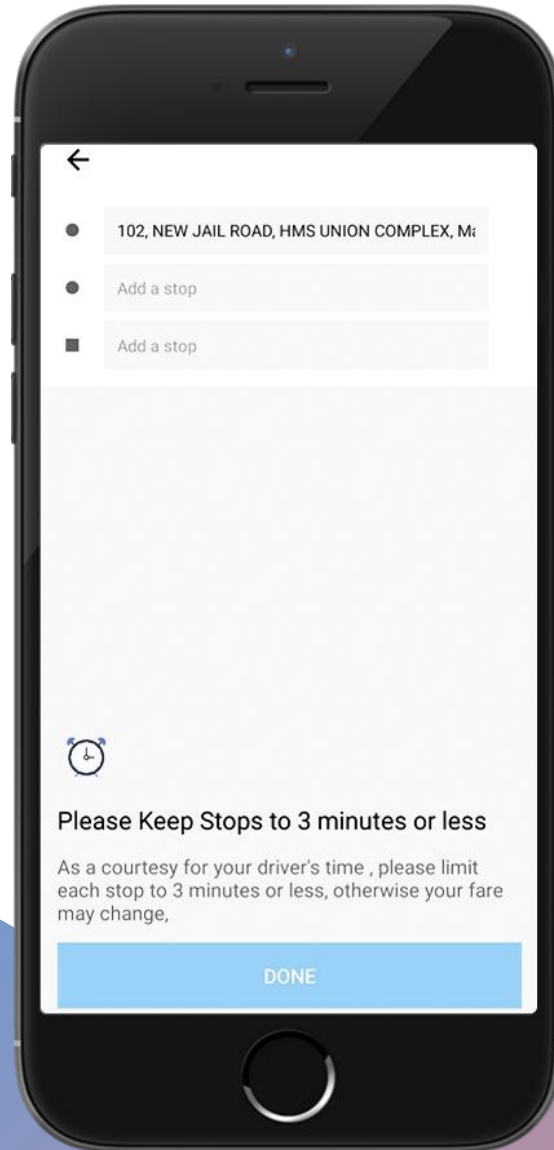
←

102, NEW JAIL ROAD, HMS UNION COMPLEX, Ma

Add a stop

Add a stop

Please Keep Stops to 3 minutes or less

As a courtesy for your driver's time , please limit each stop to 3 minutes or less, otherwise your fare may change,

DONE